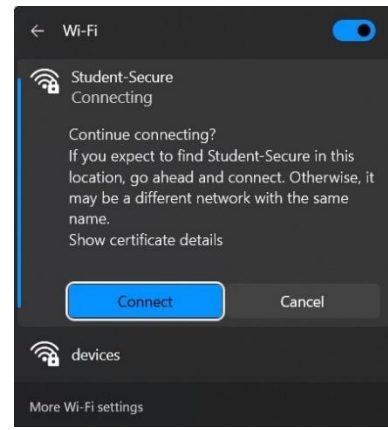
← Wi-Fi

Student-Secure
Connecting

Continue connecting?
If you expect to find Student-Secure in this location, go ahead and connect. Otherwise, it may be a different network with the same name.
Show certificate details

Connect
Cancel

devices

More Wi-Fi settings